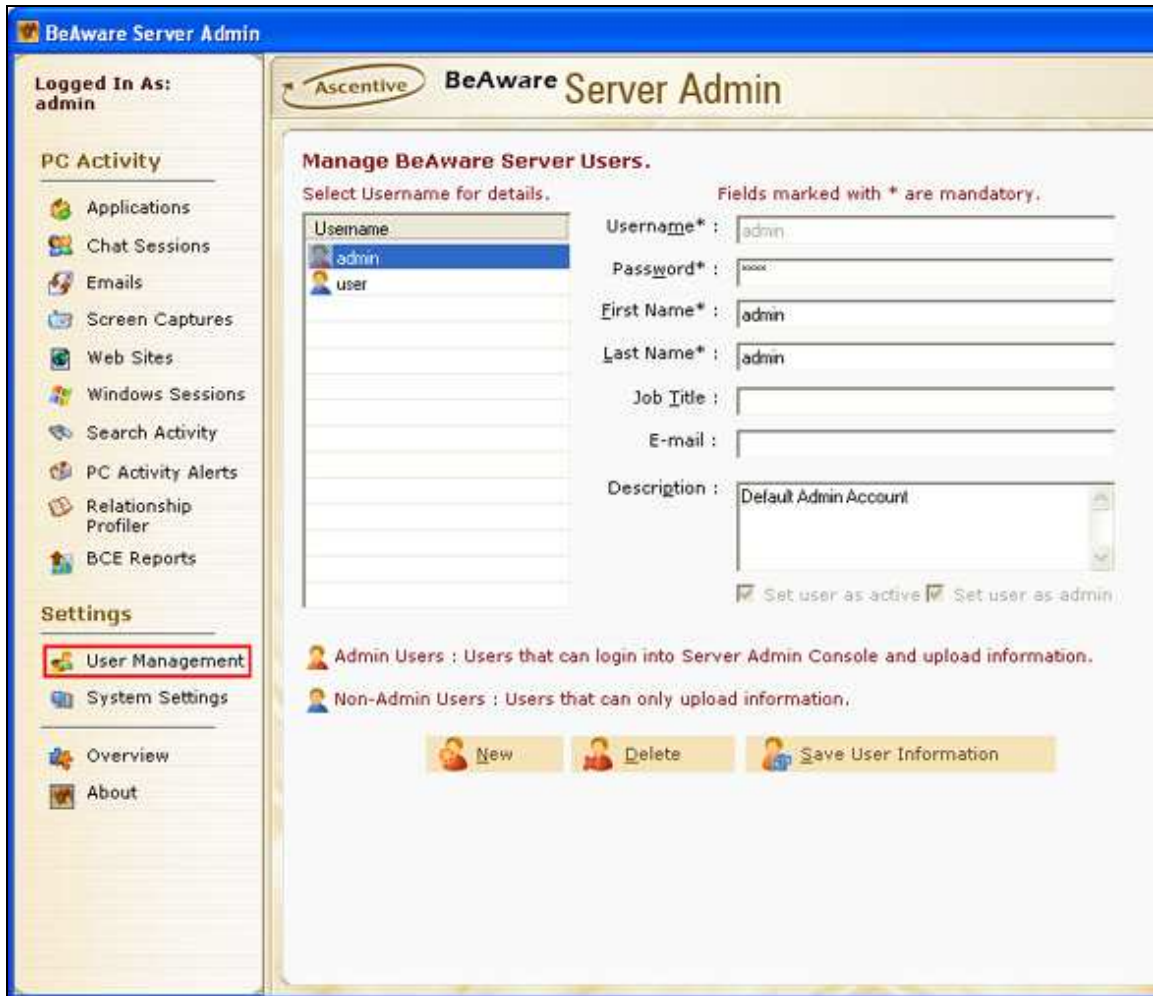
BeAware Server Admin

Logged In As:
admin

PC Activity

Applications
Chat Sessions
Emails
Screen Captures
Web Sites
Windows Sessions
Search Activity
PC Activity Alerts
Relationship Profiler
BCE Reports

Settings

User Management
System Settings

Overview
About

Ascentive BeAware Server Admin

Manage BeAware Server Users.

Select Username for details.

Fields marked with * are mandatory.

| Username |
|---|
| admin |
| user |

Username* : admin
Password* : ****
First Name* : admin
Last Name* : admin
Job Title :
E-mail :
Description : Default Admin Account

Set user as active Set user as admin

Admin Users : Users that can login into Server Admin Console and upload information.

Non-Admin Users : Users that can only upload information.

New Delete Save User Information